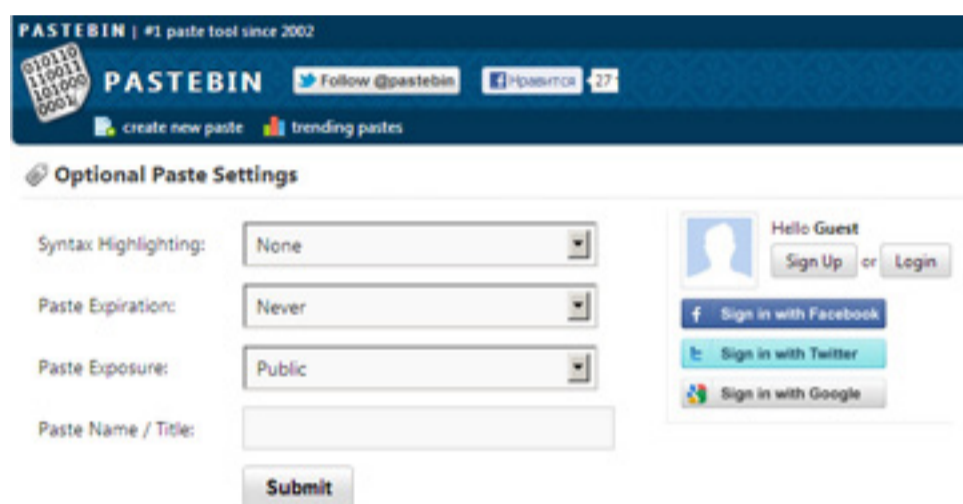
PASTEBIN | #1 paste tool since 2002

010110
110011
101000
0001

PASTEBIN

Follow @pastebin

Нравится 27

create new paste trending pastes

Optional Paste Settings

Syntax Highlighting: None

Paste Expiration: Never

Paste Exposure: Public

Paste Name / Title:

Submit

Hello Guest

Sign Up or Login

Sign in with Facebook

Sign in with Twitter

Sign in with Google